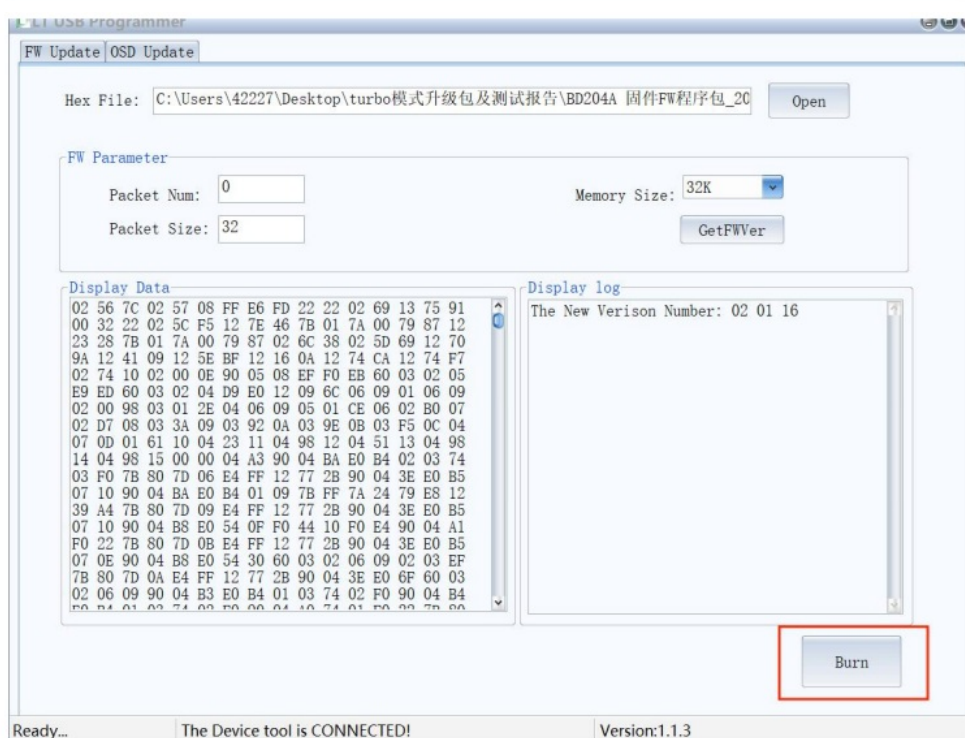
LT USB Programmer

FW Update | OSD Update

Hex File: C:\Users\42227\Desktop\turbo模式升级包及测试报告\BD204A 固件FW程序包_20 Open

FW Parameter

Packet Num: 0

Packet Size: 32

Memory Size: 32K

GetFWVer

Display Data

02 56 7C 02 57 08 FF E6 FD 22 22 02 69 13 75 91
00 32 22 02 5C F5 12 7E 46 7B 01 7A 00 79 87 12
23 28 7B 01 7A 00 79 87 02 6C 38 02 5D 69 12 70
9A 12 41 09 12 5E BF 12 16 0A 12 74 CA 12 74 F7
02 74 10 02 00 0E 90 05 08 EF F0 EB 60 03 02 05
E9 ED 60 03 02 04 D9 E0 12 09 6C 06 09 01 06 09
02 00 98 03 01 2E 04 06 09 05 01 CE 06 02 B0 07
02 D7 08 03 3A 09 03 92 0A 03 9E 0B 03 F5 0C 04
07 0D 01 61 10 04 23 11 04 98 12 04 51 13 04 98
14 04 98 15 00 00 04 A3 90 04 BA E0 B4 02 03 74
03 F0 7B 80 7D 06 E4 FF 12 77 2B 90 04 3E E0 B5
07 10 90 04 BA E0 B4 01 09 7B FF 7A 24 79 E8 12
39 A4 7B 80 7D 09 E4 FF 12 77 2B 90 04 3E E0 B5
07 10 90 04 B8 E0 54 0F F0 44 10 F0 E4 90 04 A1
F0 22 7B 80 7D 0B E4 FF 12 77 2B 90 04 3E E0 B5
07 0E 90 04 B8 E0 54 30 60 03 02 06 09 02 03 EF
7B 80 7D 0A E4 FF 12 77 2B 90 04 3E E0 6F 60 03
02 06 09 90 04 B3 E0 B4 01 03 74 02 F0 90 04 B4
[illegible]

Display log

The New Verison Number: 02 01 16

Burn

Ready... The Device tool is CONNECTED! Version:1.1.3